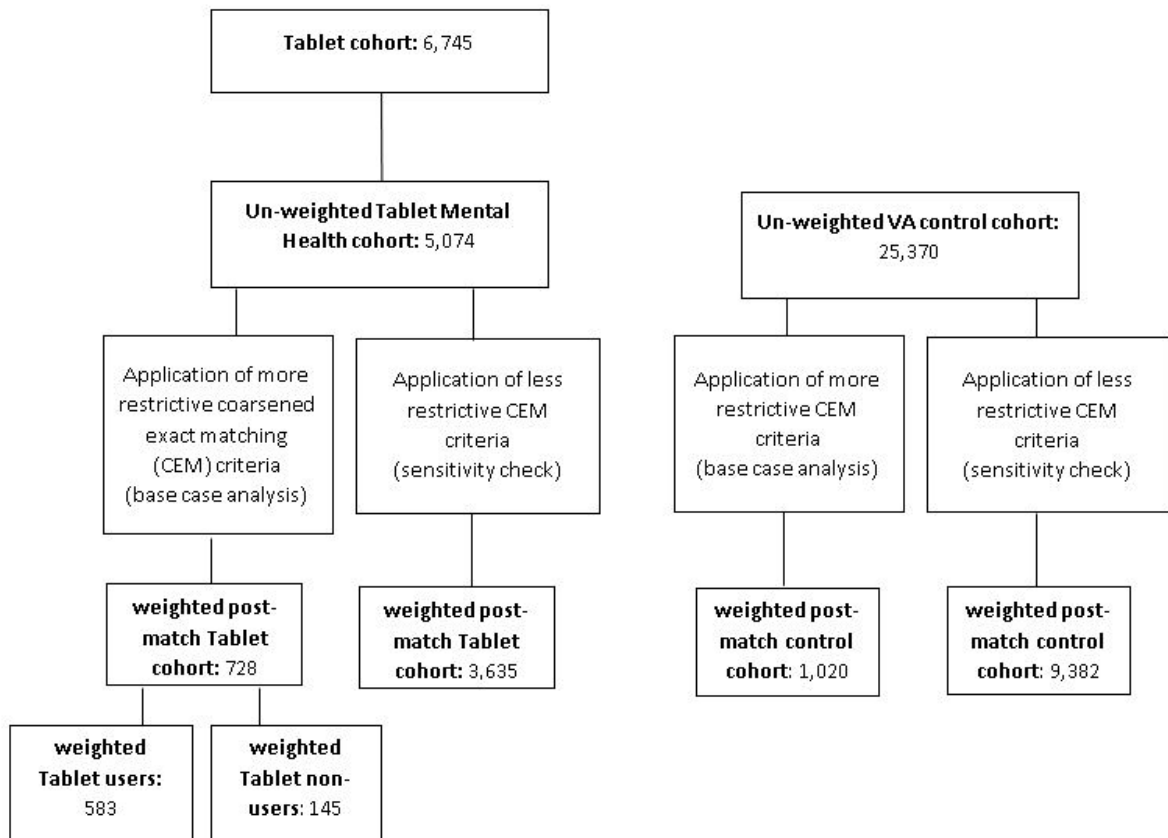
Tablet cohort: 6,745

Un-weighted Tablet Mental Health cohort: 5,074

Un-weighted VA control cohort: 25,370

Application of more restrictive coarsened exact matching (CEM) criteria (base case analysis)

Application of less restrictive CEM criteria (sensitivity check)

Application of more restrictive CEM criteria (base case analysis)

Application of less restrictive CEM criteria (sensitivity check)

weighted post-match Tablet cohort: 728

weighted post-match Tablet cohort: 3,635

weighted post-match control cohort: 1,020

weighted post-match control cohort: 9,382

weighted Tablet users: 583

weighted Tablet non-users: 145